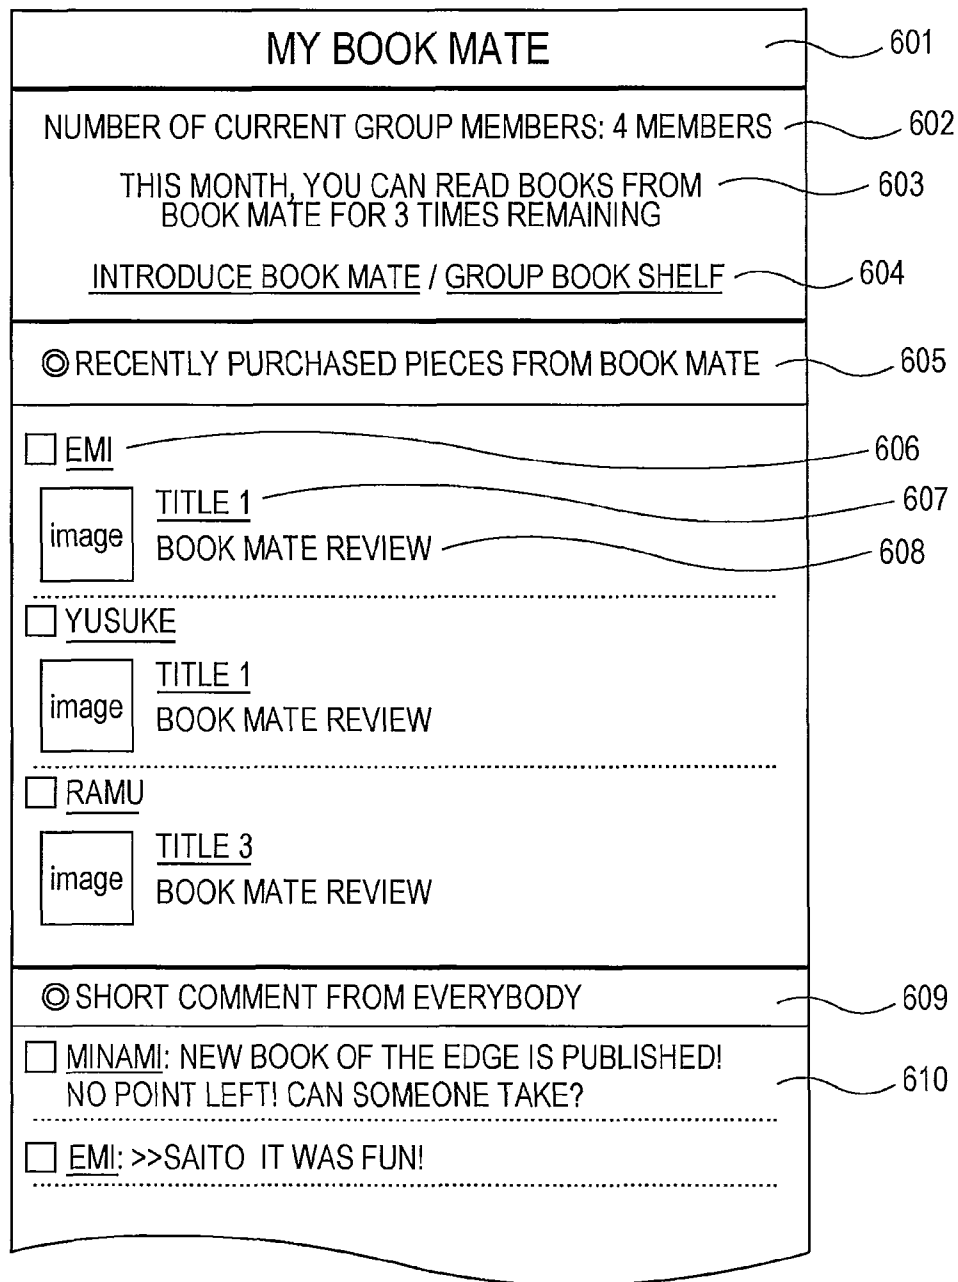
MY BOOK MATE

601

NUMBER OF CURRENT GROUP MEMBERS: 4 MEMBERS

602

THIS MONTH, YOU CAN READ BOOKS FROM BOOK MATE FOR 3 TIMES REMAINING

603

INTRODUCE BOOK MATE / GROUP BOOK SHELF

604

◎RECENTLY PURCHASED PIECES FROM BOOK MATE

605

☐ EMI

606

image

TITLE 1

607

BOOK MATE REVIEW

608

☐ YUSUKE

image

TITLE 1

BOOK MATE REVIEW

☐ RAMU

image

TITLE 3

BOOK MATE REVIEW

◎SHORT COMMENT FROM EVERYBODY

609

☐ MINAMI: NEW BOOK OF THE EDGE IS PUBLISHED! NO POINT LEFT! CAN SOMEONE TAKE?

610

☐ EMI: >>SAITO IT WAS FUN!